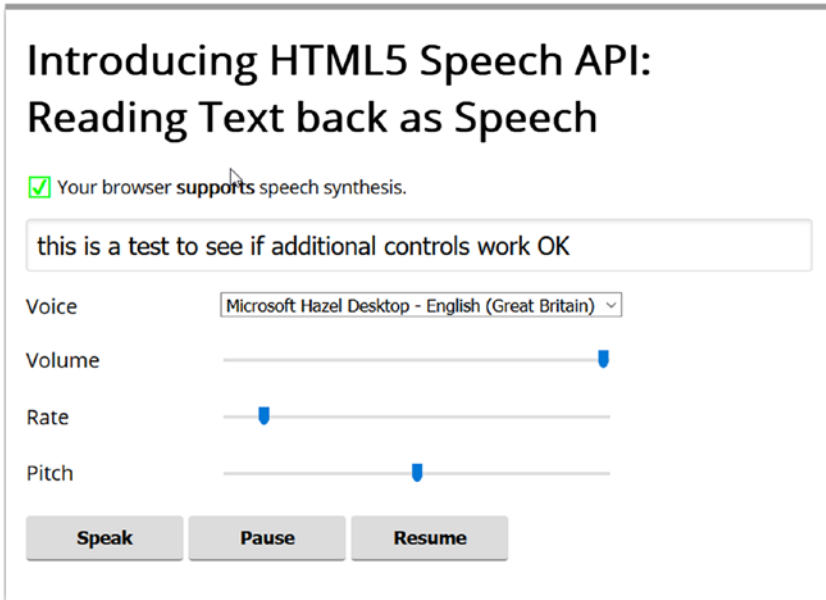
Introducing HTML5 Speech API: Reading Text back as Speech

✓ Your browser **supports** speech synthesis.

this is a test to see if additional controls work OK

Voice Microsoft Hazel Desktop - English (Great Britain)

Volume

Rate

Pitch

Speak Pause Resume